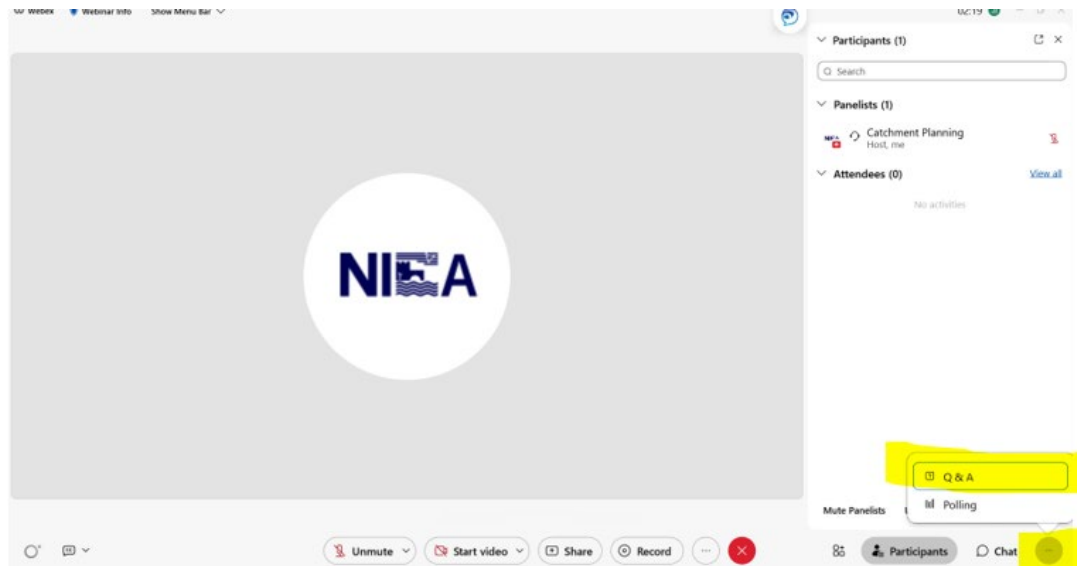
Webex Webinar info Show Menu Bar

02:19

Participants (1)

Search

Panelists (1)

Catchment Planning
Host, me

Attendees (0)

View all

No activities

NIEA

Q & A

Polling

Mute Panelists

Unmute

Start video

Share

Record

Participants

Chat